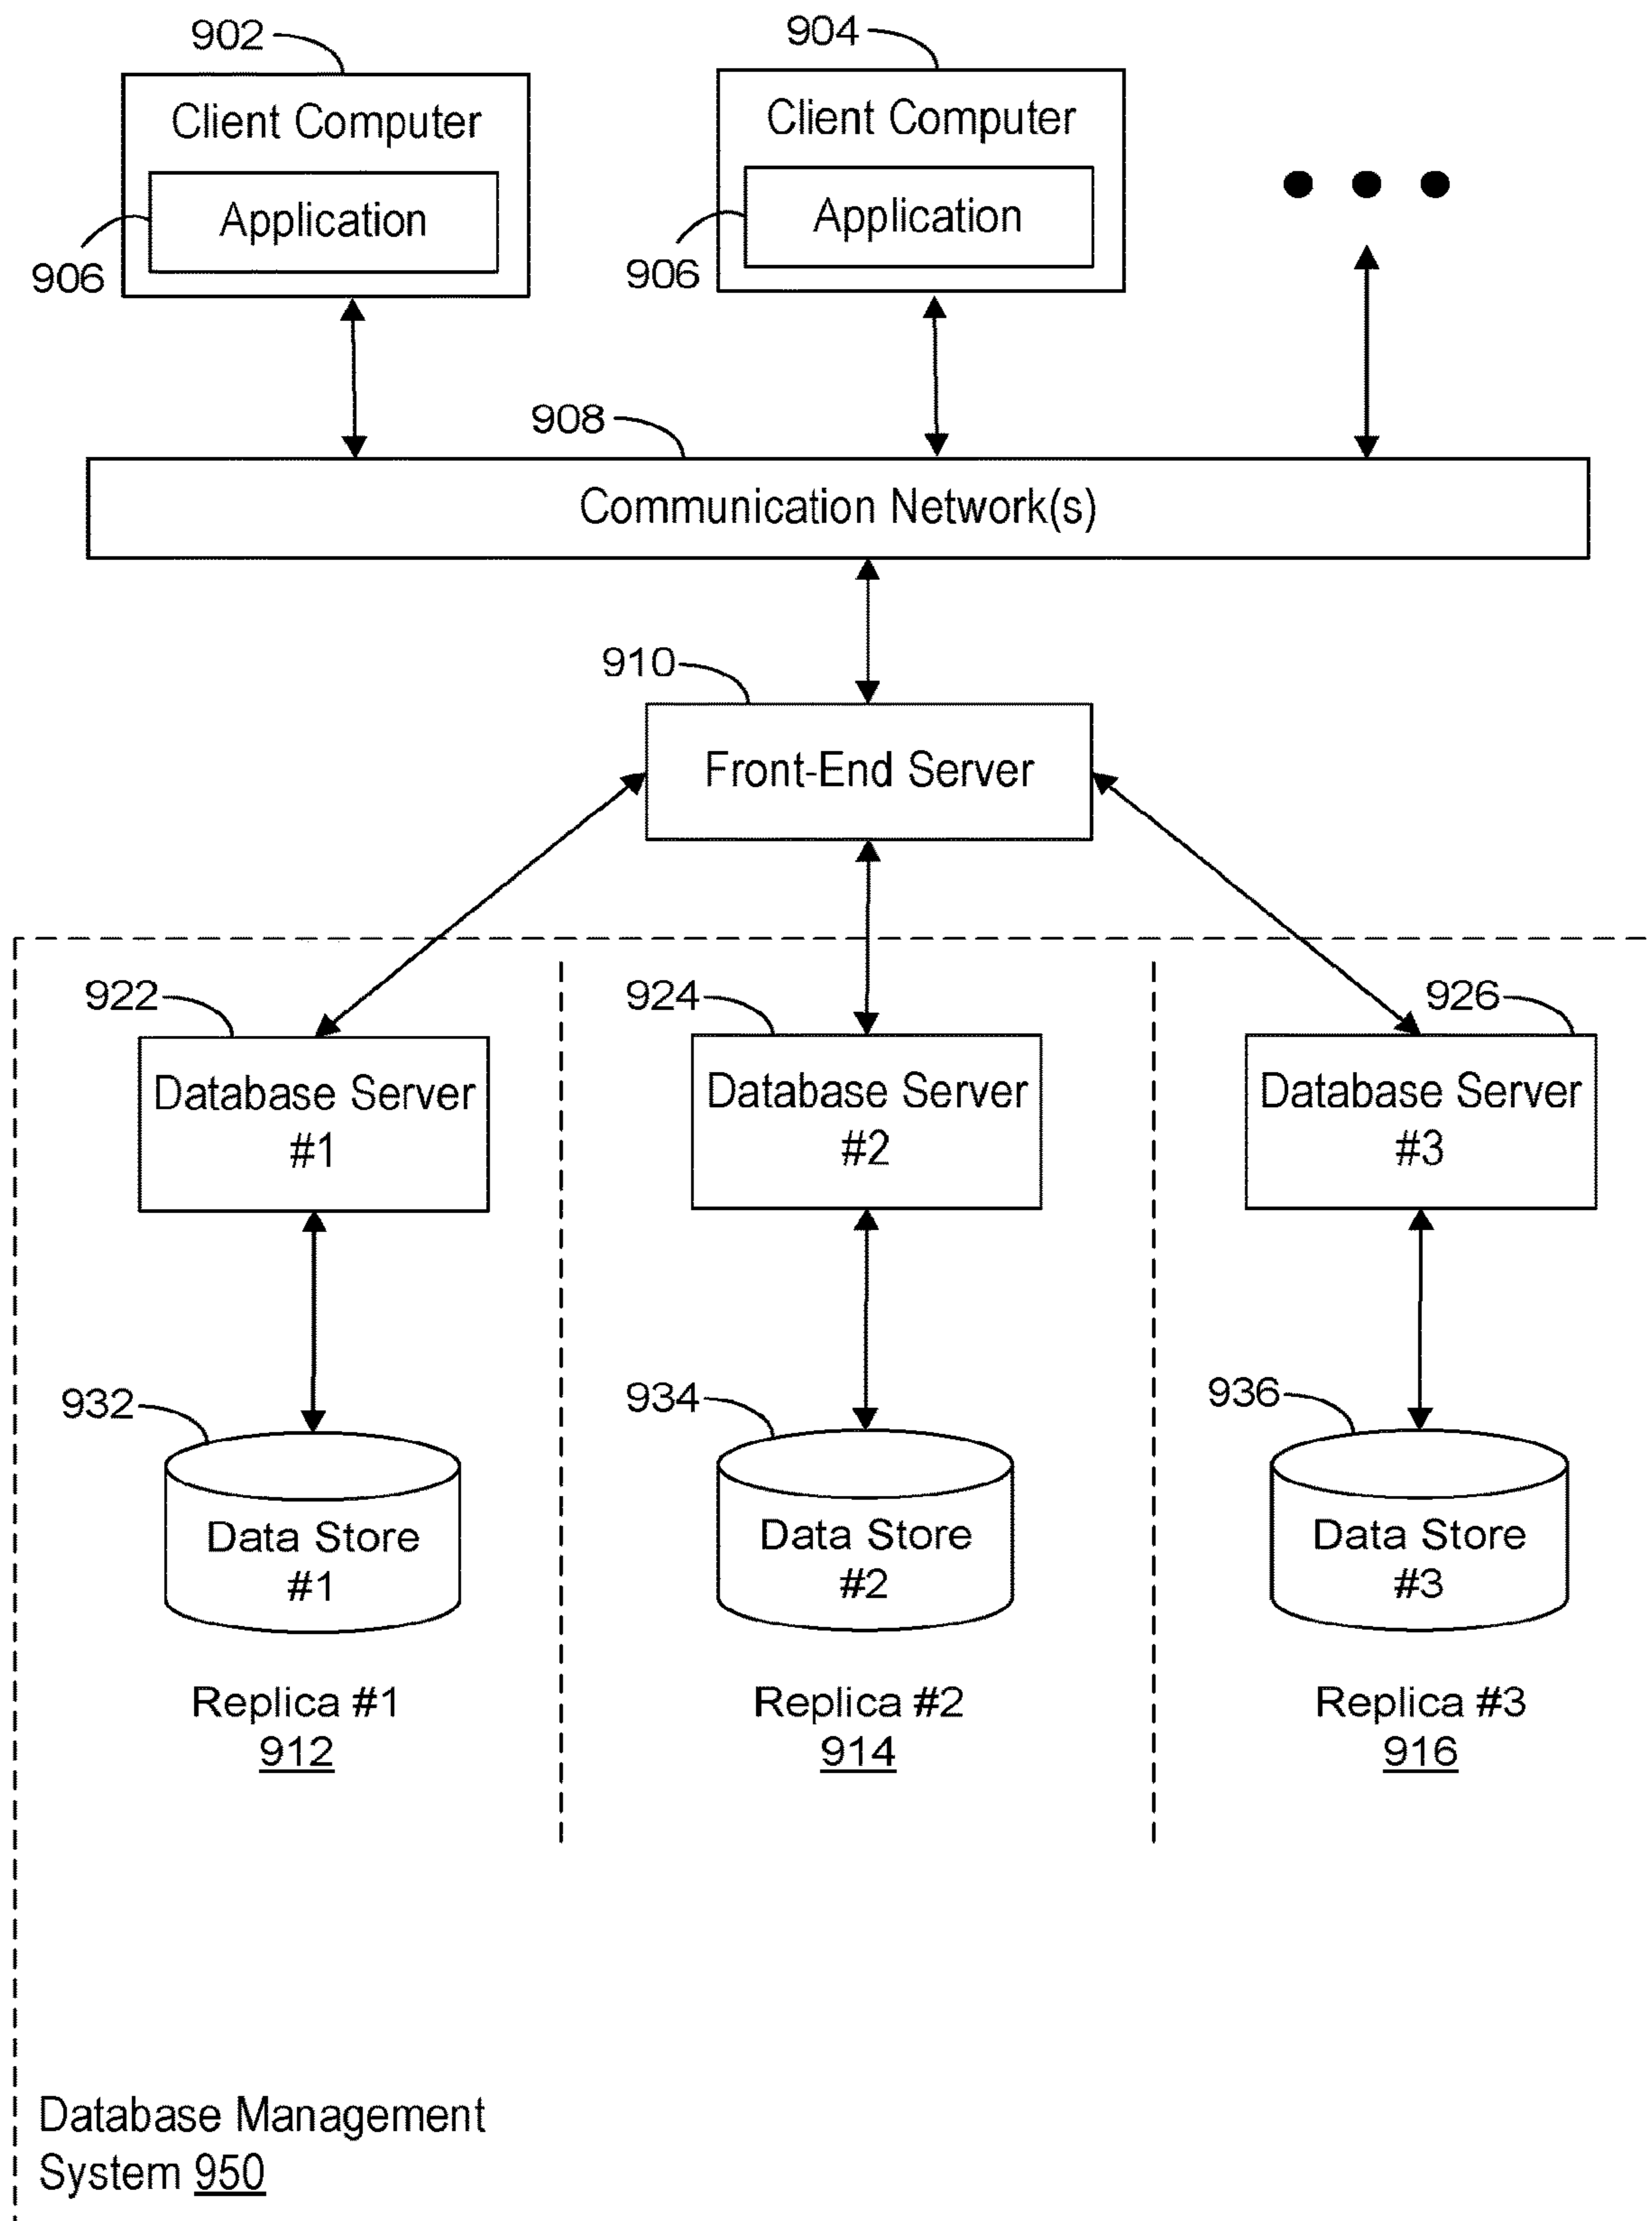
902
Client Computer
Application
906

904
Client Computer
Application
906

• • •

908
Communication Network(s)

910
Front-End Server

922
Database Server #1
932
Data Store #1
Replica #1
912

924
Database Server #2
934
Data Store #2
Replica #2
914

926
Database Server #3
936
Data Store #3
Replica #3
916

Database Management System 950